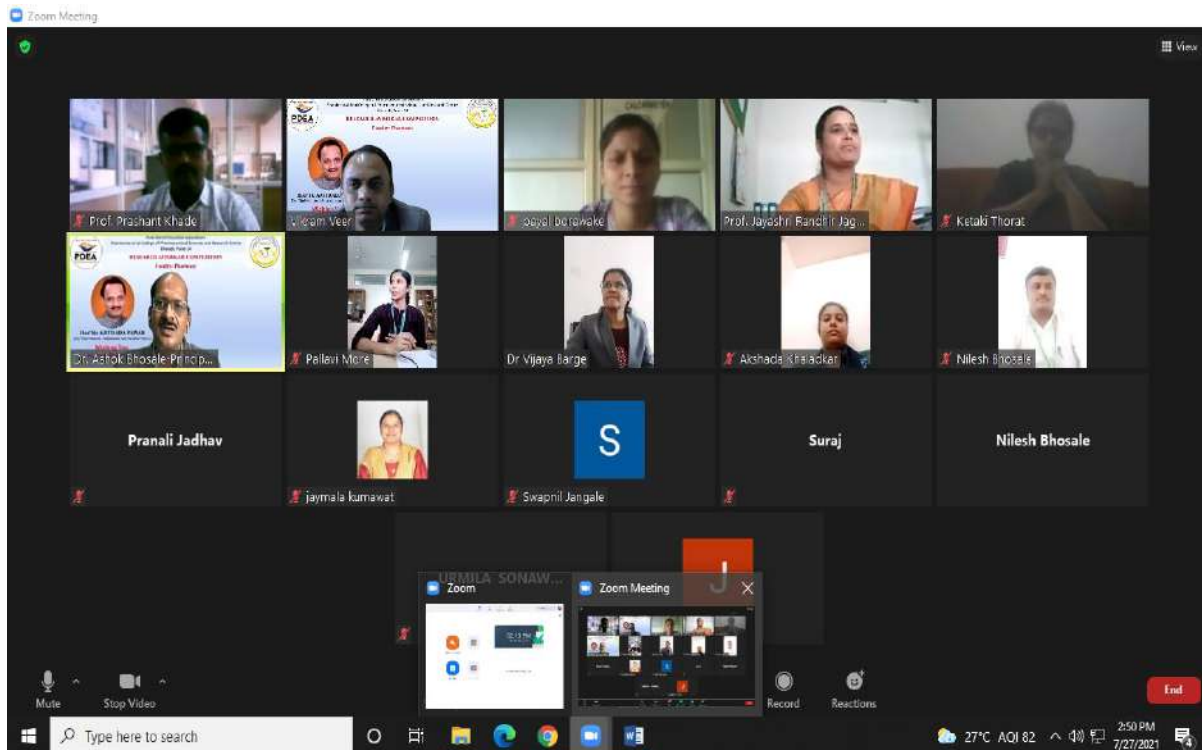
Zoom Meeting

View

PDEA

Faculty Phamacy

Prof. Prashant Khade

Vikram Veer

payal borawake

Prof. Jayashri Bandhir Jag...

Ketaki Thorat

PDEA

Faculty Phamacy

Dr. Ashok Bhosale-Princip...

Pallavi More

Dr Vijaya Barge

Akshada Khaladkar

Nilesh Bhosale

Pranali Jadhav

jaymala kumawat

S

Swapnil Jangale

Suraj

Nilesh Bhosale

URMILA SONAW...

J

Zoom

Zoom Meeting

Mute

Stop Video

Record

Reactions

End

Type here to search

27°C AQI 82

2:50 PM
7/27/2021